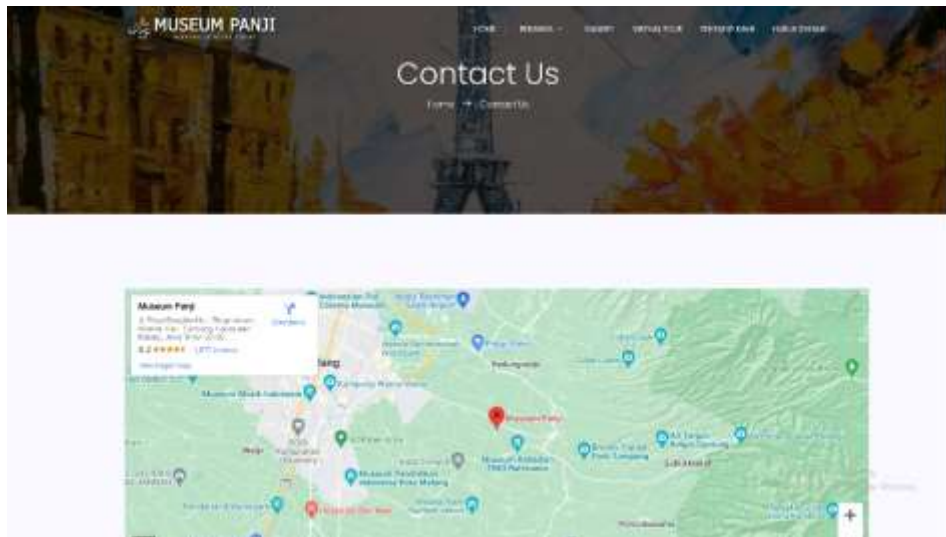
MUSEUM PANJI

HOME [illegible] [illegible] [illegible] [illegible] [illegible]

Contact Us

Home → Contact Us

Museum Panji
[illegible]
Directions
4.2 ★★★★★ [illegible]
View larger map

Museum Panji
Museum Brawijaya
Museum Angkut
Museum Pendidikan Indonesia
Museum Reksa Artha
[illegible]

+